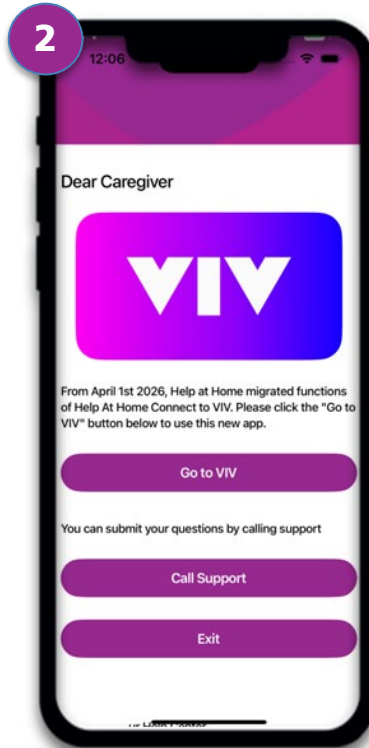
2

12:06

Dear Caregiver

VIV

From April 1st 2026, Help at Home migrated functions of Help At Home Connect to VIV. Please click the "Go to VIV" button below to use this new app.

Go to VIV

You can submit your questions by calling support

Call Support

Exit

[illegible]